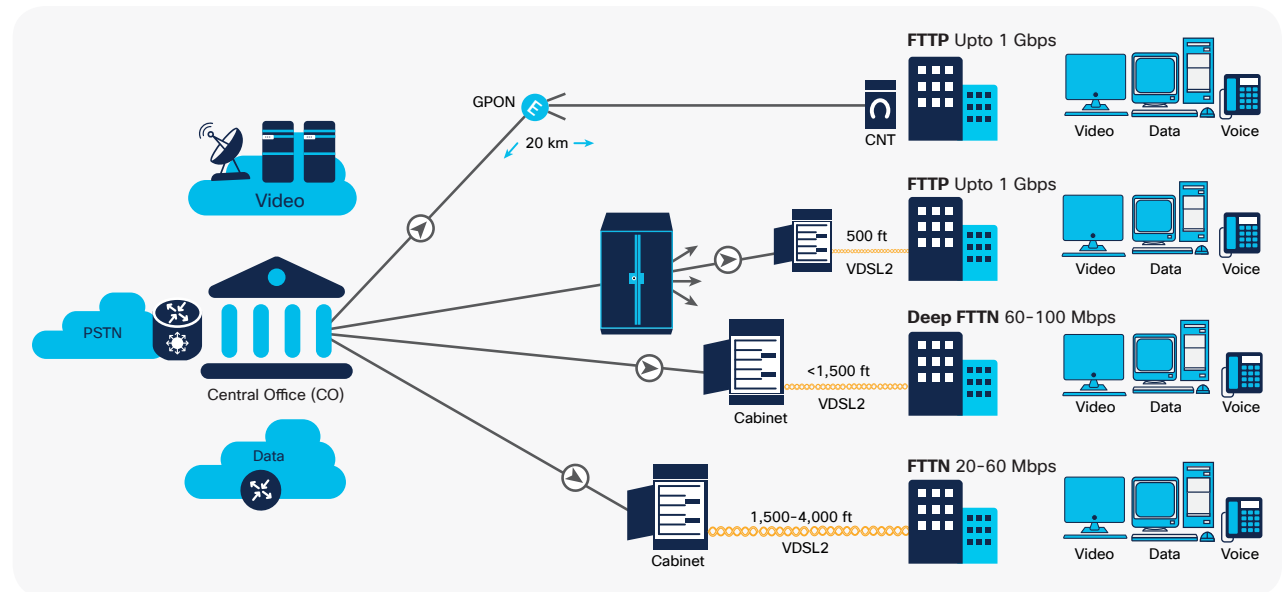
Video

PSTN

Central Office (CO)

Data

GPON

20 km

CNT

FTTP Upto 1 Gbps

Video Data Voice

500 ft

VDSL2

FTTP Upto 1 Gbps

Video Data Voice

<1,500 ft

VDSL2

Cabinet

Deep FTTN 60-100 Mbps

Video Data Voice

1,500-4,000 ft

VDSL2

Cabinet

FTTN 20-60 Mbps

Video Data Voice